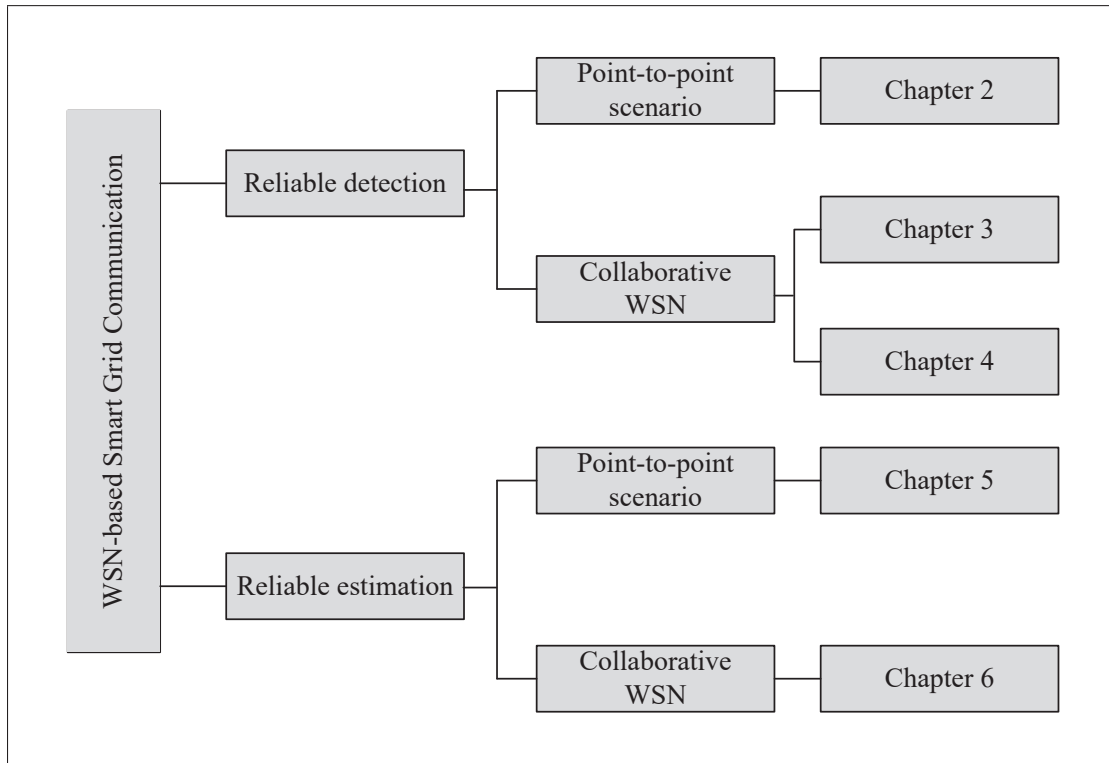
WSN-based Smart Grid Communication

Reliable detection

Point-to-point scenario

Chapter 2

Collaborative WSN

Chapter 3

Chapter 4

Reliable estimation

Point-to-point scenario

Chapter 5

Collaborative WSN

Chapter 6